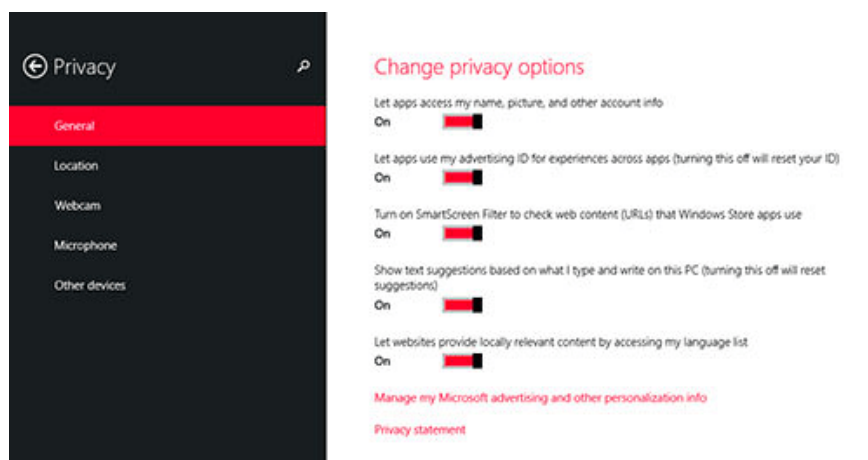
Privacy

General

Location

Webcam

Microphone

Other devices

Change privacy options

Let apps access my name, picture, and other account info

On

Let apps use my advertising ID for experiences across apps (turning this off will reset your ID)

On

Turn on SmartScreen Filter to check web content (URLs) that Windows Store apps use

On

Show text suggestions based on what I type and write on this PC (turning this off will reset suggestions)

On

Let websites provide locally relevant content by accessing my language list

On

Manage my Microsoft advertising and other personalization info

Privacy statement